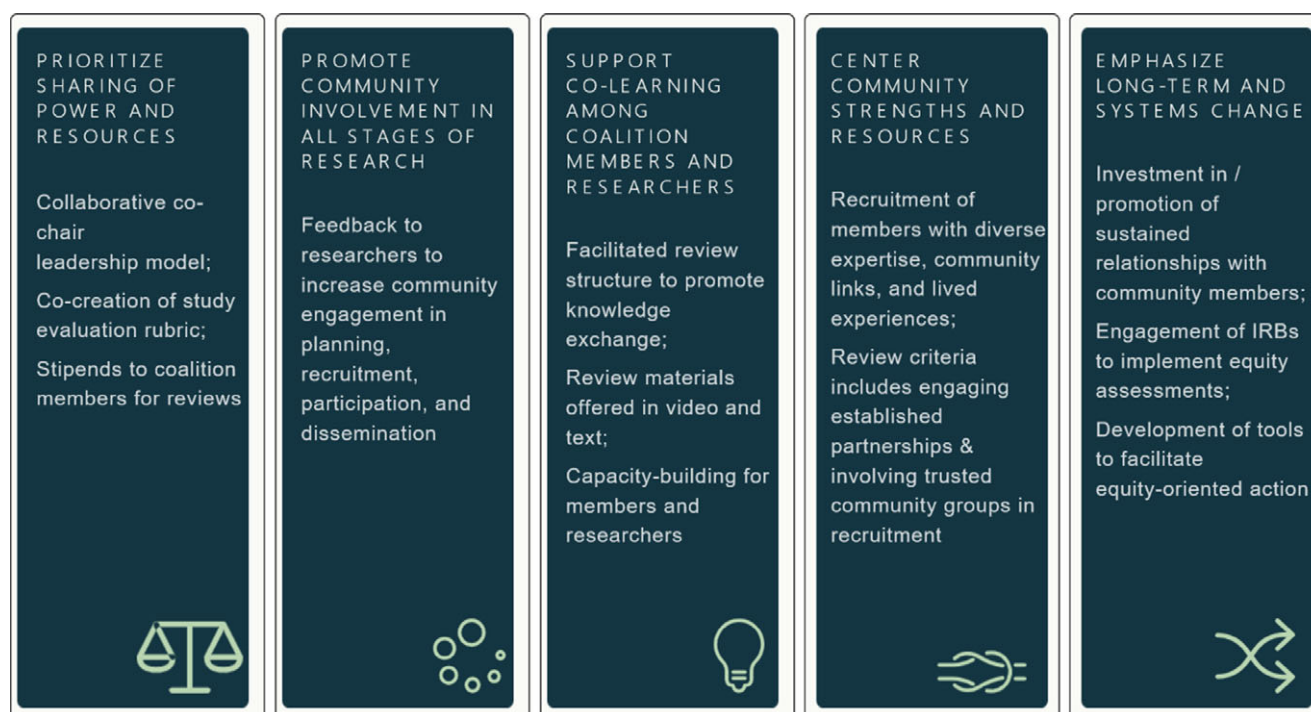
PRIORITIZE SHARING OF POWER AND RESOURCES

Collaborative co-chair leadership model;

Co-creation of study evaluation rubric;

Stipends to coalition members for reviews

PROMOTE COMMUNITY INVOLVEMENT IN ALL STAGES OF RESEARCH

Feedback to researchers to increase community engagement in planning, recruitment, participation, and dissemination

SUPPORT CO-LEARNING AMONG COALITION MEMBERS AND RESEARCHERS

Facilitated review structure to promote knowledge exchange;

Review materials offered in video and text;

Capacity-building for members and researchers

CENTER COMMUNITY STRENGTHS AND RESOURCES

Recruitment of members with diverse expertise, community links, and lived experiences;

Review criteria includes engaging established partnerships & involving trusted community groups in recruitment

EMPHASIZE LONG-TERM AND SYSTEMS CHANGE

Investment in / promotion of sustained relationships with community members;

Engagement of IRBs to implement equity assessments;

Development of tools to facilitate equity-oriented action